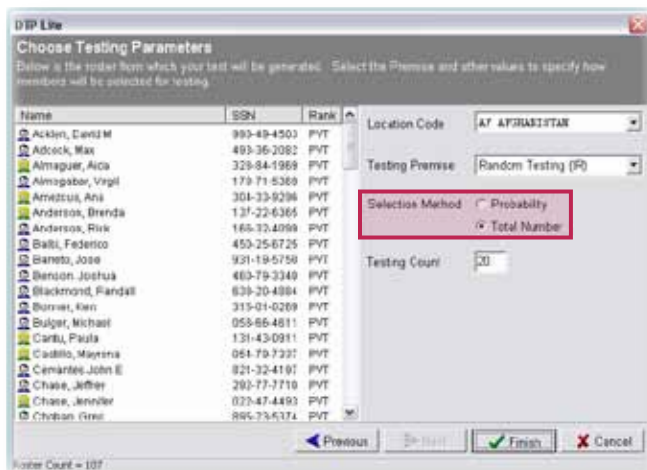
DTP Lite

Choose Testing Parameters

Below is the roster from which your test will be generated. Select the Premise and other values to specify how members will be selected for testing.

| Name | SSN | Rank |
|---|---|---|
| Acklen, David M | 980-49-4503 | PVT |
| Adcock, Max | 493-36-2082 | PVT |
| Almaguer, Alca | 329-84-1969 | PVT |
| Almogabar, Virgil | 179-71-5369 | PVT |
| Amezcua, Ana | 304-33-9296 | PVT |
| Anderson, Brenda | 137-22-6365 | PVT |
| Anderson, Rick | 165-33-4099 | PVT |
| Balbi, Federico | 450-25-6725 | PVT |
| Barreto, Jose | 931-19-5758 | PVT |
| Benson, Joshua | 483-79-3349 | PVT |
| Blackmond, Randall | 639-20-4884 | PVT |
| Bonner, Ken | 315-01-0269 | PVT |
| Bulger, Michael | 058-66-4811 | PVT |
| Cantu, Paula | 131-43-0911 | PVT |
| Cadillo, Mayrina | 061-79-7337 | PVT |
| Cervantes John E | 821-32-4197 | PVT |
| Chase, Jeffrer | 293-77-7718 | PVT |
| Chase, Jennifer | 022-47-4493 | PVT |
| Choban, Greg | 895-23-5374 | PVT |

Location Code AF AFGHANISTAN

Testing Premise Random Testing (R)

Selection Method Probability Total Number

Testing Count 20

Previous Next Finish Cancel

Roster Count = 107